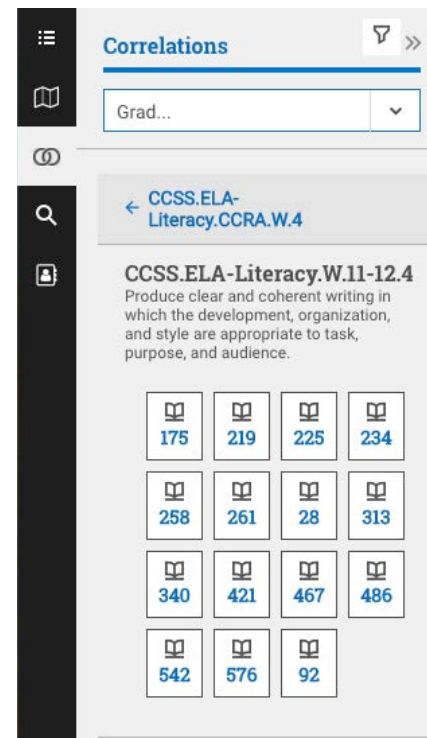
Correlations

Grad...

← CCSS.ELA-Literacy.CCRA.W.4

CCSS.ELA-Literacy.W.11-12.4
Produce clear and coherent writing in which the development, organization, and style are appropriate to task, purpose, and audience.

| 175 | 219 | 225 | 234 |
|---|---|---|---|
| 258 | 261 | 28 | 313 |
| 340 | 421 | 467 | 486 |
| 542 | 576 | 92 | |